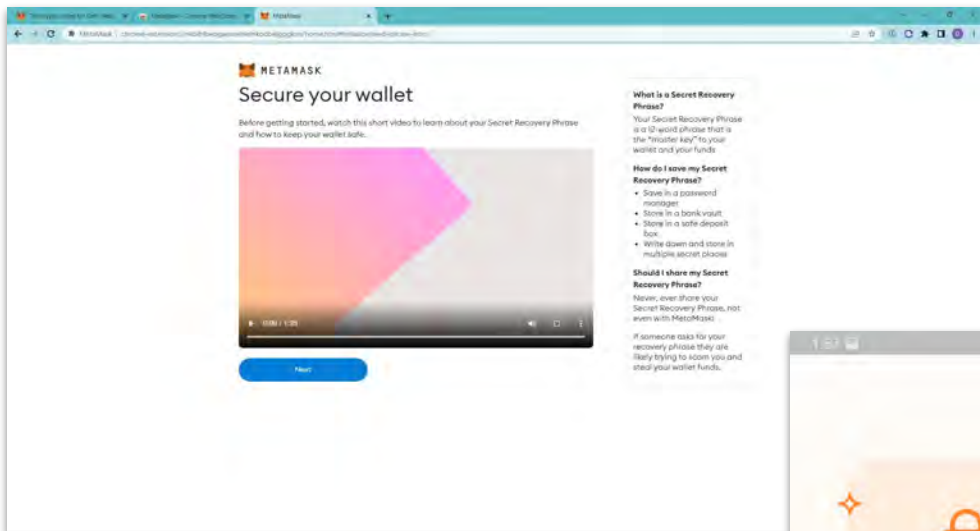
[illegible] | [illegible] | MetaMask

MetaMask | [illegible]

METAMASK

Secure your wallet

Before getting started, watch this short video to learn about your Secret Recovery Phrase and how to keep your wallet safe.

0:00 / 1:25

Next

What is a Secret Recovery Phrase?

Your Secret Recovery Phrase is a 12-word phrase that is the "master key" to your wallet and your funds

How do I save my Secret Recovery Phrase?

- Save in a password manager
- Store in a bank vault
- Store in a safe deposit box.
- Write down and store in multiple secret places

Should I share my Secret Recovery Phrase?

Never, ever share your Secret Recovery Phrase, not even with MetaMask!

If someone asks for your recovery phrase they are likely trying to scam you and steal your wallet funds.